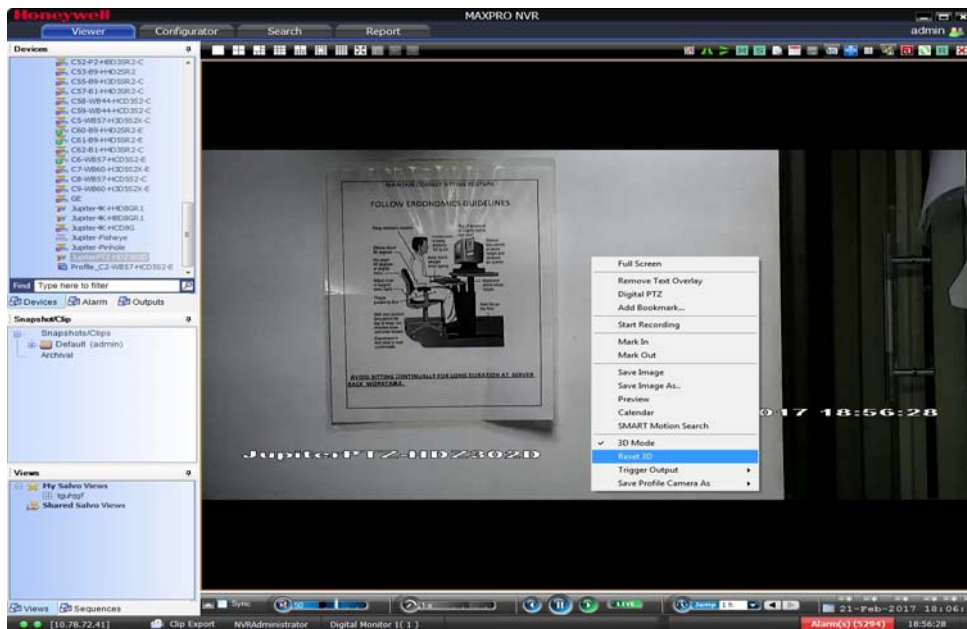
Honeywell
MAXPRO NVR
Viewer Configurator Search Report
admin

Devices
C52-P2-HBD3SR2-C
C53-B9-HD2SR2
C55-B9-H3DSSR2-C
C57-B1-H4D3SR2-C
C58-WB44-HCD3S2-C
C59-WB44-HCD3S2-C
C5-WB57-H3DSS2X-C
C60-B9-H4D2SR2-E
C61-B9-H4D5SR2-E
C62-B1-H4D3SR2-C
C6-WB57-HCDSS2-E
C7-WB60-H3DSS2X-E
C8-WB57-HCDSS2-C
C9-WB60-H3DSS2X-E
GE
Jupiter-4K-HBD8GR1
Jupiter-4K-HBD8GR1
Jupiter-4K-HCD8G
Jupiter-Fisheye
Jupiter-Pinhole
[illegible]
Profile_C2-WB57-HCDSS2-E
Find Type here to filter
Devices Alarm Outputs

Snapshot/Clip
Snapshots/Clips
Default (admin)
Archival

Views
My Salvo Views
tguhjgf
Shared Salvo Views

Views Sequences

MAINTAIN CORRECT SITTING POSTURE
FOLLOW ERGONOMICS GUIDELINES
AVOID SITTING CONTINUALLY FOR LONG DURATION AT SERVER BACK WORKTABLE.

JupiterPTZ-HDZ302D
017 18:56:28

Full Screen
Remove Text Overlay
Digital PTZ
Add Bookmark...
Start Recording
Mark In
Mark Out
Save Image
Save Image As..
Preview
Calendar
SMART Motion Search
3D Mode
Reset 3D
Trigger Output
Save Profile Camera As

Sync
LIVE
Jump 1h
21-Feb-2017 18:06:

[10.78.72.41] Clip Export NVRAdministrator Digital Monitor 1( 1 ) Alarm(s) (5294) 18:56:28